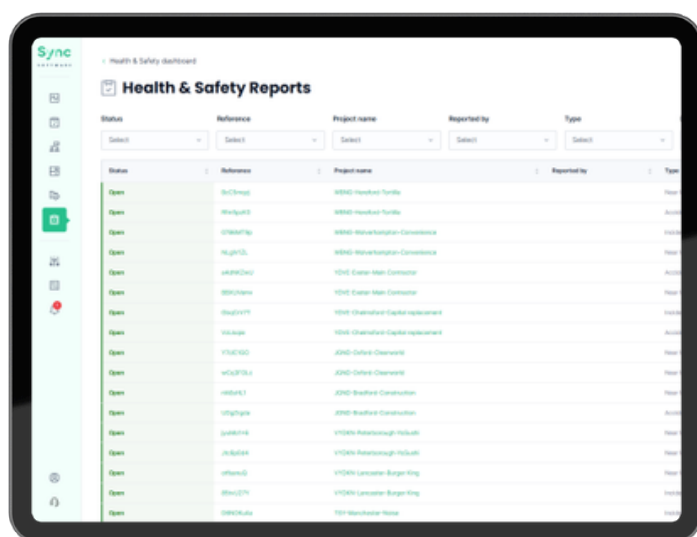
Sync
SOFTWARE

< Health & Safety dashboard

Health & Safety Reports

Status
Select

Reference
Select

Project name
Select

Reported by
Select

Type
Select

| Status | Reference | Project name | Reported by | Type |
|---|---|---|---|---|
| Open | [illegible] | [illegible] | | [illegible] |
| Open | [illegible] | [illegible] | | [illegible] |
| Open | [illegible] | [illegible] | | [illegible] |
| Open | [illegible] | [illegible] | | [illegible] |
| Open | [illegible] | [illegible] | | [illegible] |
| Open | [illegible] | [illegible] | | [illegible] |
| Open | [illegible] | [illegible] | | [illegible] |
| Open | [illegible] | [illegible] | | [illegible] |
| Open | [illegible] | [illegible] | | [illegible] |
| Open | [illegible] | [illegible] | | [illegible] |
| Open | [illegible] | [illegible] | | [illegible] |
| Open | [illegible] | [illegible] | | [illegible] |
| Open | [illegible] | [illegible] | | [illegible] |
| Open | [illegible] | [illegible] | | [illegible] |
| Open | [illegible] | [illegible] | | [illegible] |
| Open | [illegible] | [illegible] | | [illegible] |
| Open | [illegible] | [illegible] | | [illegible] |
| Open | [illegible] | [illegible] | | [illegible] |